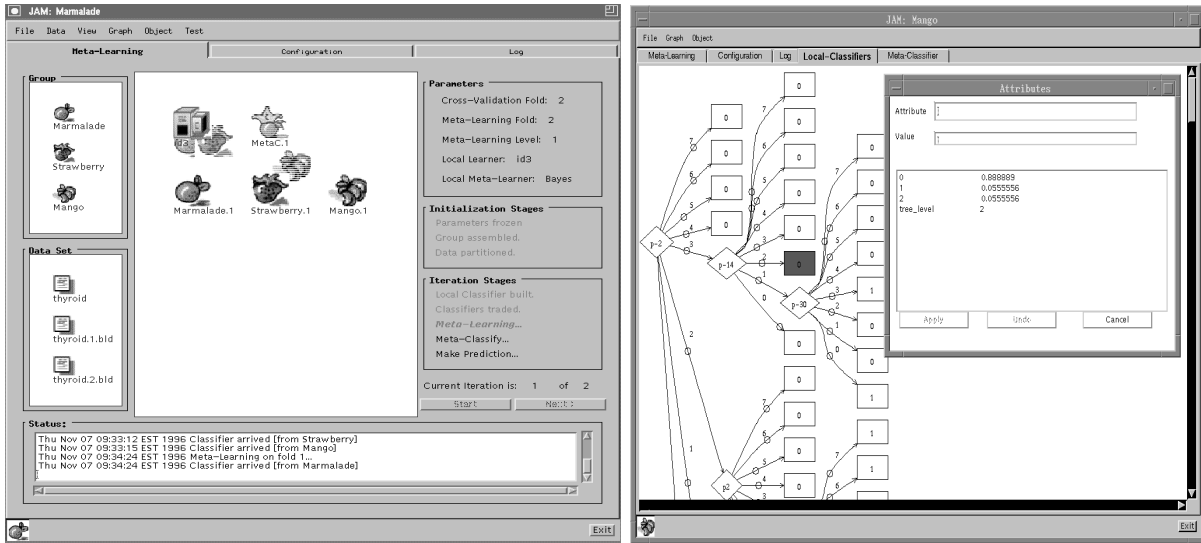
JAM: Marmalade

File Data View Graph Object Test

Meta-Learning | Configuration | Log

Group
Marmalade
Strawberry
Mango

id3
MetaC.1
Marmalade.1
Strawberry.1
Mango.1

Data Set
thyroid
thyroid.1.bld
thyroid.2.bld

Parameters
Cross-Validation Fold: 2
Meta-Learning Fold: 2
Meta-Learning Level: 1
Local Learner: id3
Local Meta-Learner: Bayes

Initialization Stages
Parameters frozen
Group assembled.
Data partitioned.

Iteration Stages
Local Classifier built.
Classifiers traded.
Meta-Learning...
Meta-Classify...
Make Prediction...

Current Iteration is: 1 of 2
Start | Next

Status:
Thu Nov 07 09:33:12 EST 1996 Classifier arrived [from Strawberry]
Thu Nov 07 09:33:15 EST 1996 Classifier arrived [from Mango]
Thu Nov 07 09:34:24 EST 1996 Meta-Learning on fold 1...
Thu Nov 07 09:34:24 EST 1996 Classifier arrived [from Marmalade]

Exit

JAM: Mango

File Graph Object

Meta-Learning | Configuration | Log | Local-Classifiers | Meta-Classifier

Attributes
Attribute 1
Value 1

| | |
|---|---|
| 0 | 0.888889 |
| 1 | 0.0555556 |
| 2 | 0.0555556 |
| tree_level | 2 |

Apply | Undo | Cancel

p-2
p-14
p-30
p2
7 6 5 4 3 2 1 0
0 0 0 0 0 0 0 0 1 1 1 1

Exit